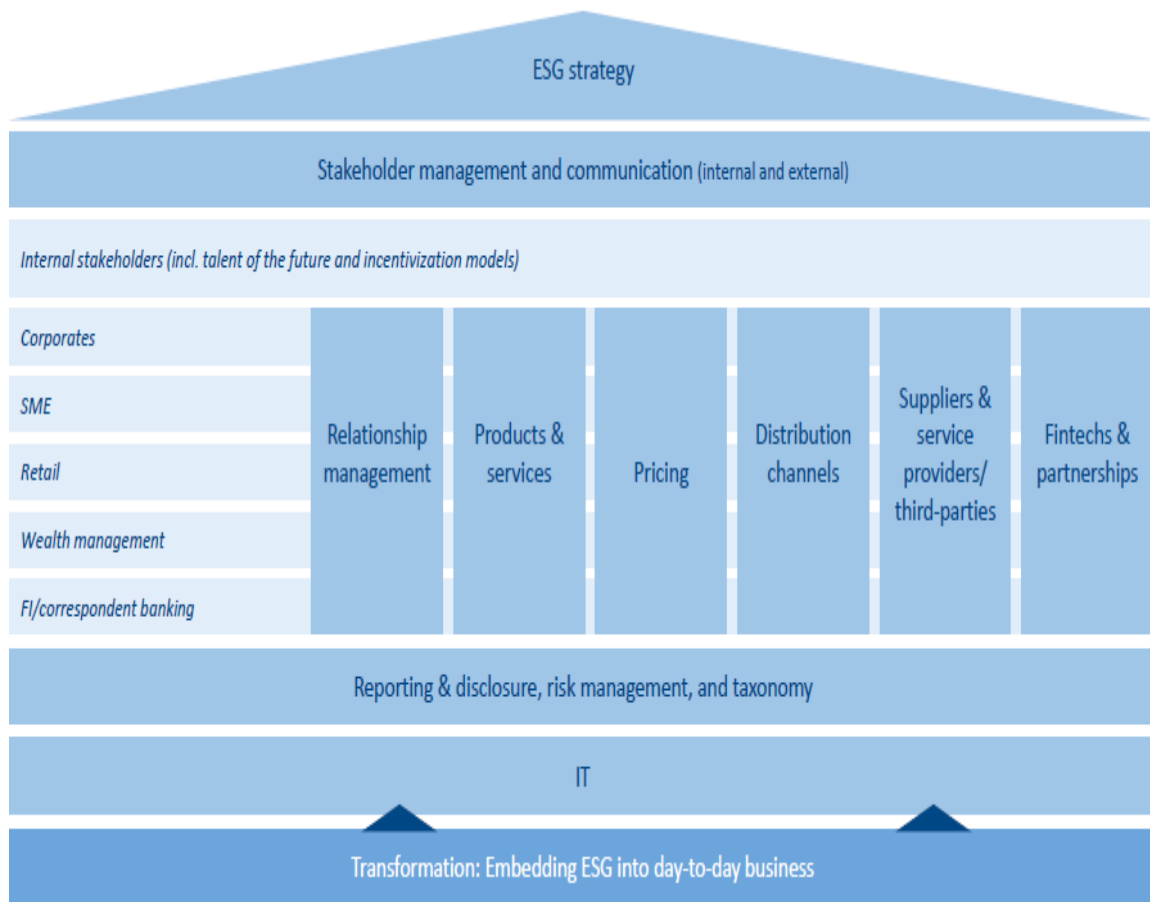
ESG strategy

Stakeholder management and communication (internal and external)

Internal stakeholders (incl. talent of the future and incentivization models)

Corporates

SME

Retail

Wealth management

FI/correspondent banking

Relationship management

Products & services

Pricing

Distribution channels

Suppliers & service providers/ third-parties

Fintechs & partnerships

Reporting & disclosure, risk management, and taxonomy

IT

Transformation: Embedding ESG into day-to-day business